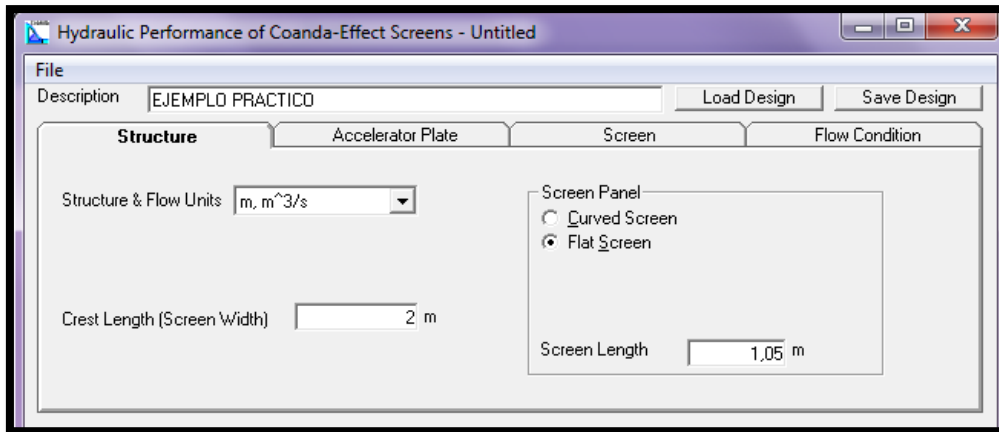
Hydraulic Performance of Coanda-Effect Screens - Untitled

File

Description EJEMPLO PRACTICO

Load Design

Save Design

Structure

Accelerator Plate

Screen

Flow Condition

Structure & Flow Units m, m^3/s

Screen Panel

Curved Screen

Flat Screen

Crest Length (Screen Width) 2 m

Screen Length 1,05 m